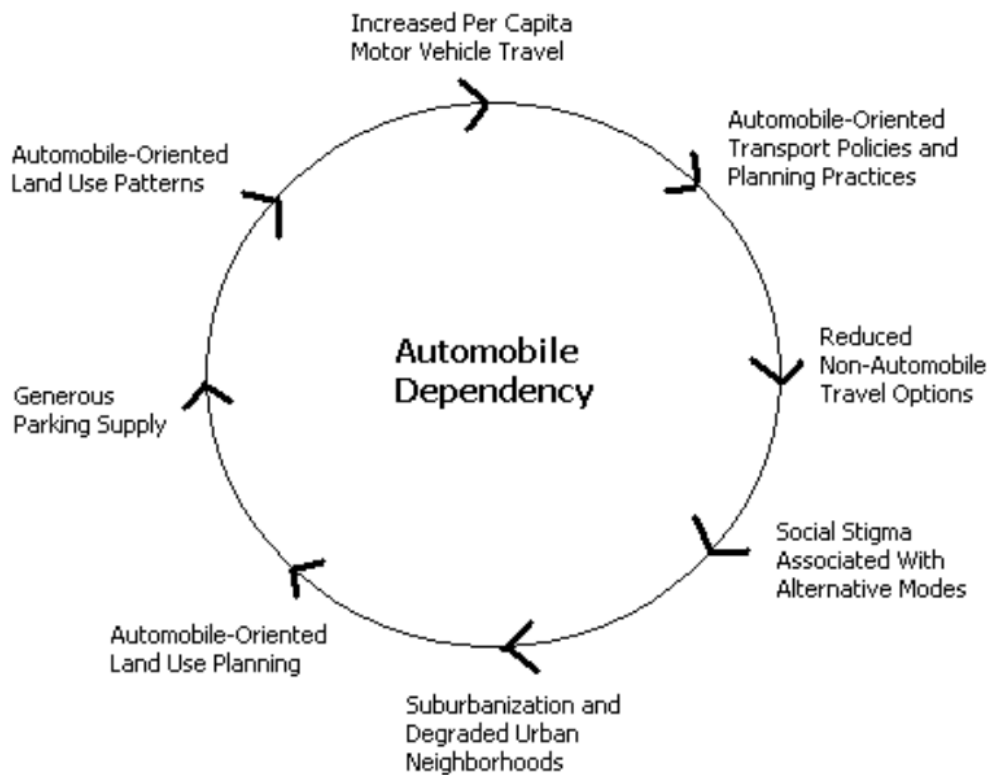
Increased Per Capita Motor Vehicle Travel

Automobile-Oriented Transport Policies and Planning Practices

Reduced Non-Automobile Travel Options

Social Stigma Associated With Alternative Modes

Suburbanization and Degraded Urban Neighborhoods

Automobile-Oriented Land Use Planning

Generous Parking Supply

Automobile-Oriented Land Use Patterns

Automobile Dependency